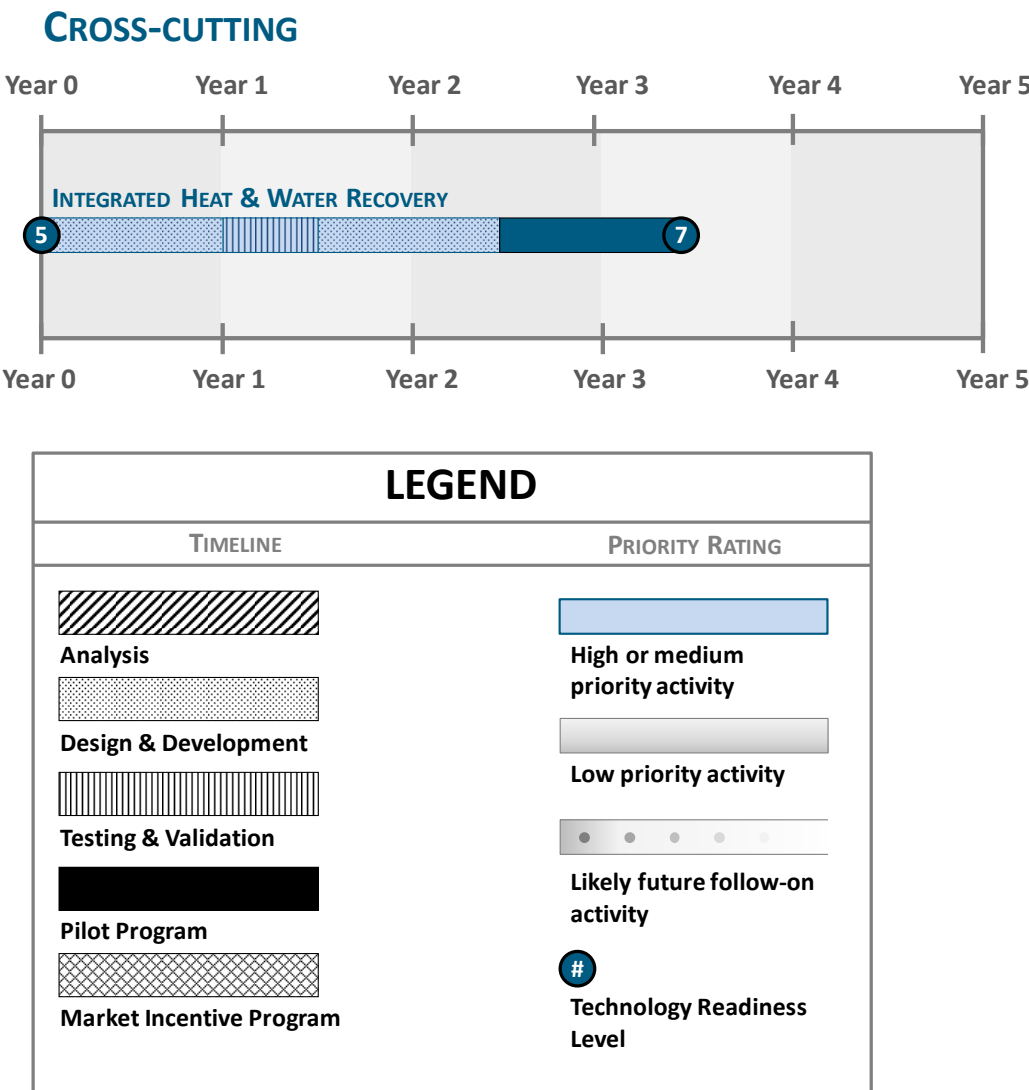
CROSS-CUTTING

Year 0 Year 1 Year 2 Year 3 Year 4 Year 5

INTEGRATED HEAT & WATER RECOVERY

5

7

Year 0 Year 1 Year 2 Year 3 Year 4 Year 5

LEGEND

TIMELINE

PRIORITY RATING

Analysis

Design & Development

Testing & Validation

Pilot Program

Market Incentive Program

High or medium priority activity

Low priority activity

Likely future follow-on activity

#

Technology Readiness Level